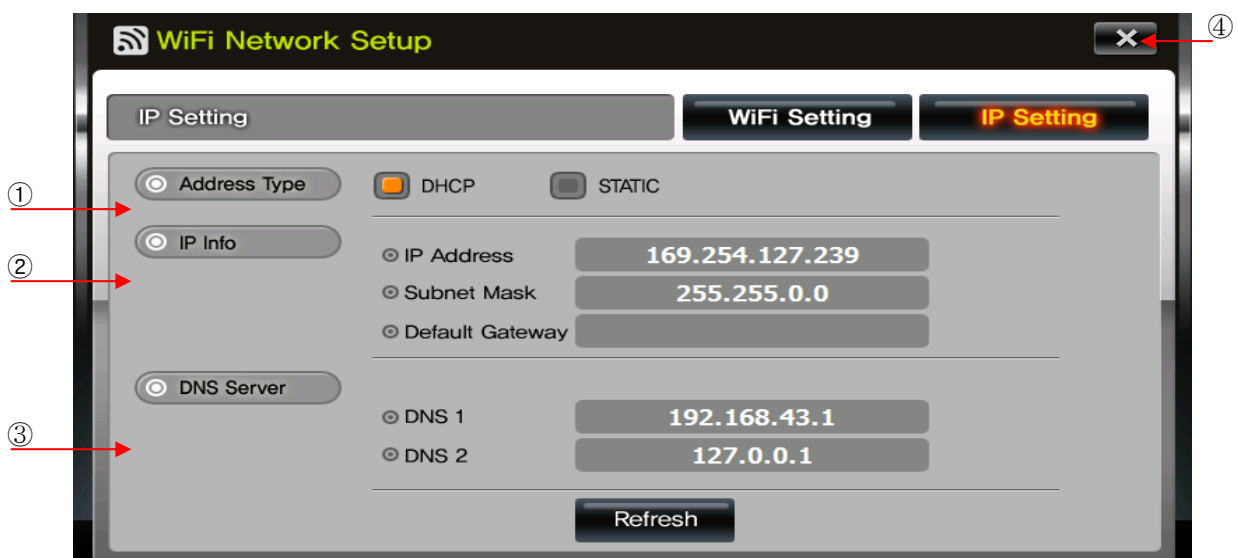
WiFi Network Setup

④

IP Setting

WiFi Setting

IP Setting

①

Address Type

DHCP

STATIC

②

IP Info

IP Address 169.254.127.239

Subnet Mask 255.255.0.0

Default Gateway

DNS Server

③

DNS 1 192.168.43.1

DNS 2 127.0.0.1

Refresh